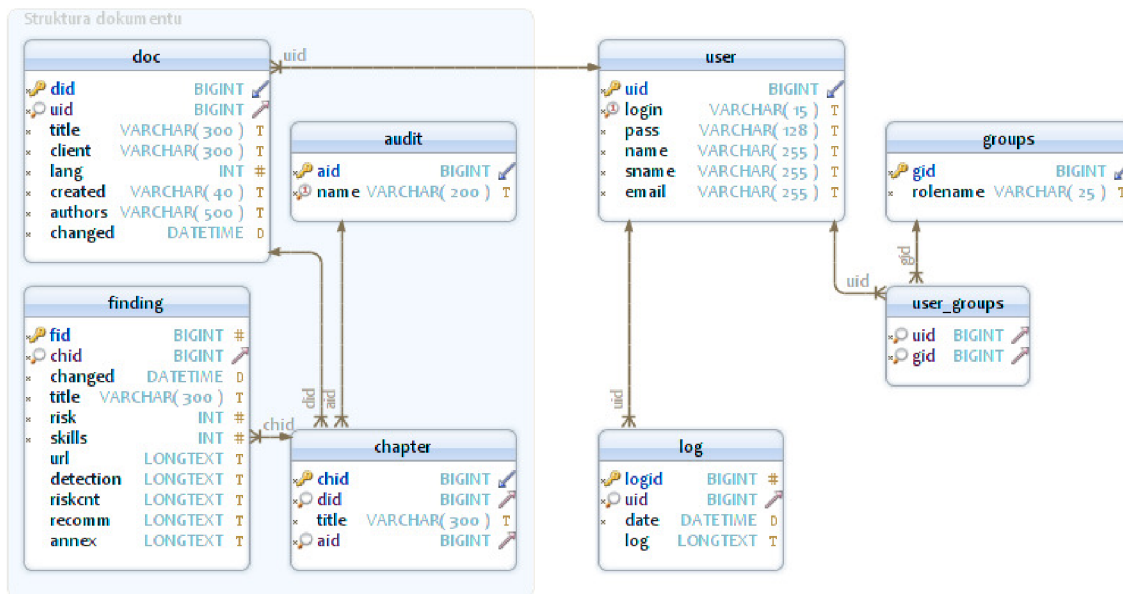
Struktura dokumentu

| doc | | |
|---|---|---|
| did | BIGINT | |
| uid | BIGINT | |
| title | VARCHAR( 300 ) | T |
| client | VARCHAR( 300 ) | T |
| lang | INT | # |
| created | VARCHAR( 40 ) | T |
| authors | VARCHAR( 500 ) | T |
| changed | DATETIME | D |

uid

| audit | | |
|---|---|---|
| aid | BIGINT | |
| name | VARCHAR( 200 ) | T |

| user | | |
|---|---|---|
| uid | BIGINT | |
| login | VARCHAR( 15 ) | T |
| pass | VARCHAR( 128 ) | T |
| name | VARCHAR( 255 ) | T |
| sname | VARCHAR( 255 ) | T |
| email | VARCHAR( 255 ) | T |

| groups | | |
|---|---|---|
| gid | BIGINT | |
| rolename | VARCHAR( 25 ) | T |

gid

uid

| user_groups | |
|---|---|
| uid | BIGINT |
| gid | BIGINT |

| finding | | |
|---|---|---|
| fid | BIGINT | # |
| chid | BIGINT | |
| changed | DATETIME | D |
| title | VARCHAR( 300 ) | T |
| risk | INT | # |
| skills | INT | # |
| url | LONGTEXT | T |
| detection | LONGTEXT | T |
| riskcnt | LONGTEXT | T |
| recomm | LONGTEXT | T |
| annex | LONGTEXT | T |

did

aid

chid

| chapter | | |
|---|---|---|
| chid | BIGINT | |
| did | BIGINT | |
| title | VARCHAR( 300 ) | T |
| aid | BIGINT | |

uid

| log | | |
|---|---|---|
| logid | BIGINT | # |
| uid | BIGINT | |
| date | DATETIME | D |
| log | LONGTEXT | T |